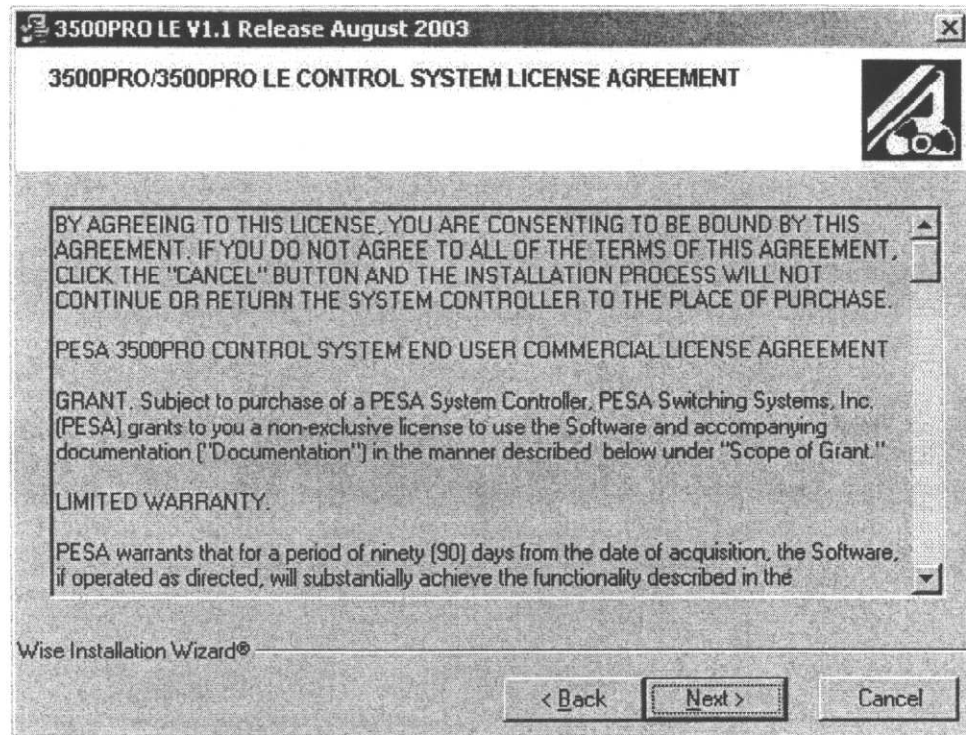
3500PRO LE V1.1 Release August 2003

3500PRO/3500PRO LE CONTROL SYSTEM LICENSE AGREEMENT

BY AGREEING TO THIS LICENSE, YOU ARE CONSENTING TO BE BOUND BY THIS AGREEMENT. IF YOU DO NOT AGREE TO ALL OF THE TERMS OF THIS AGREEMENT, CLICK THE "CANCEL" BUTTON AND THE INSTALLATION PROCESS WILL NOT CONTINUE OR RETURN THE SYSTEM CONTROLLER TO THE PLACE OF PURCHASE.

PESA 3500PRO CONTROL SYSTEM END USER COMMERCIAL LICENSE AGREEMENT

GRANT. Subject to purchase of a PESA System Controller, PESA Switching Systems, Inc. (PESA) grants to you a non-exclusive license to use the Software and accompanying documentation ("Documentation") in the manner described below under "Scope of Grant."

LIMITED WARRANTY.

PESA warrants that for a period of ninety (90) days from the date of acquisition, the Software, if operated as directed, will substantially achieve the functionality described in the

Wise Installation Wizard®

< Back

Next >

Cancel